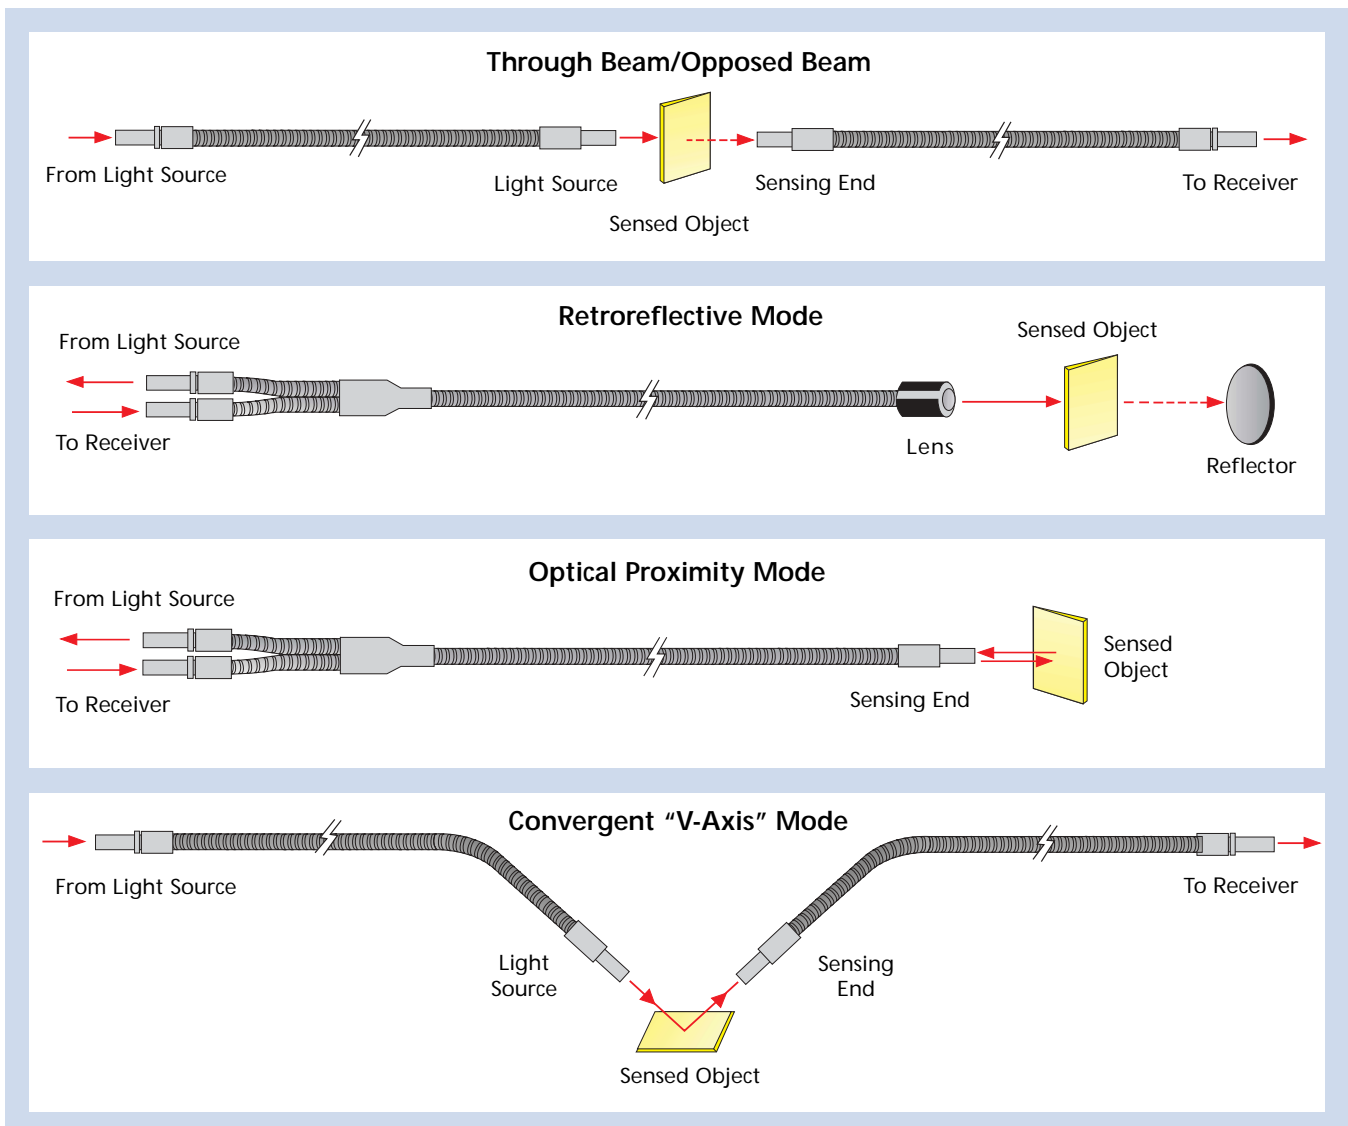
Through Beam/Opposed Beam

From Light Source

Light Source

Sensed Object

Sensing End

To Receiver

Retroreflective Mode

From Light Source

To Receiver

Lens

Sensed Object

Reflector

Optical Proximity Mode

From Light Source

To Receiver

Sensing End

Sensed Object

Convergent “V-Axis” Mode

From Light Source

Light Source

Sensed Object

Sensing End

To Receiver